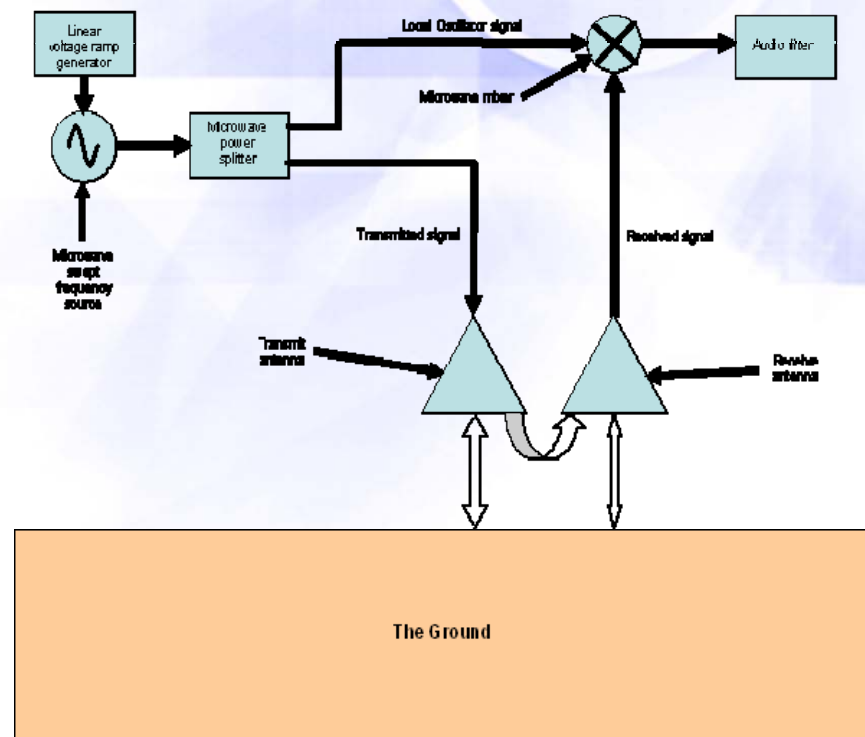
Linear voltage ramp generator

Local Oscillator signal

Audio filter

Microwave mixer

Microwave power splitter

Microwave swept frequency source

Transmitted signal

Received signal

Transmit antenna

Receive antenna

The Ground